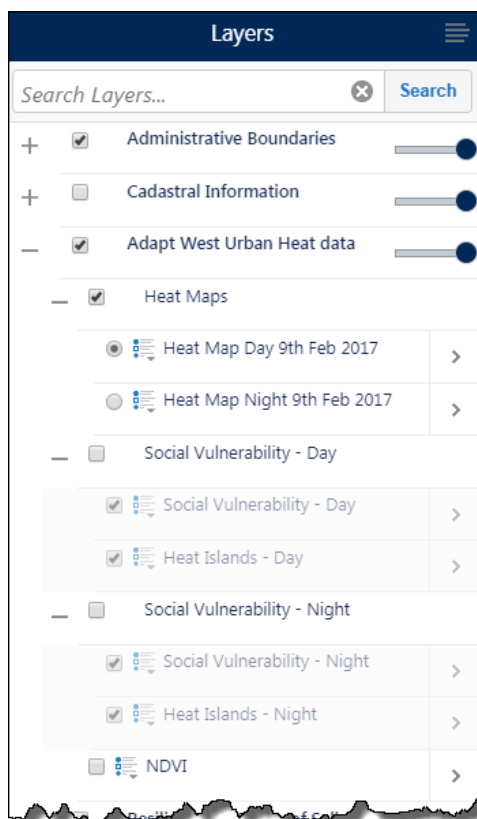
Layers

Search Layers...

Search

+ Administrative Boundaries

+ Cadastral Information

– Adapt West Urban Heat data

– Heat Maps

Heat Map Day 9th Feb 2017

Heat Map Night 9th Feb 2017

– Social Vulnerability - Day

Social Vulnerability - Day

Heat Islands - Day

– Social Vulnerability - Night

Social Vulnerability - Night

Heat Islands - Night

NDVI

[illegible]